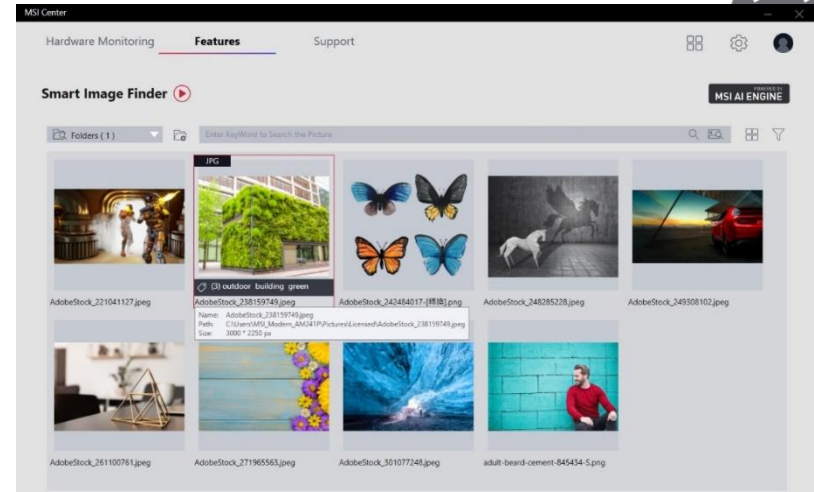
MSI Center

Hardware Monitoring
Features
Support

Smart Image Finder

POWERED BY
MSI AI ENGINE

Folders ( 1 )

Enter KeyWord to Search the Picture

JPG

(3) outdoor building green

AdobeStock_221041127.jpeg
AdobeStock_238159749.jpeg
AdobeStock_242484017-[轉換].png
AdobeStock_248285228.jpeg
AdobeStock_249308102.jpeg

Name: AdobeStock_238159749.jpeg
Path: C:\Users\MSI_Modern_AM241P\Pictures\Licensed\AdobeStock_238159749.jpeg
Size: 3000 * 2250 px

AdobeStock_261100761.jpeg
AdobeStock_271965563.jpeg
AdobeStock_301077248.jpeg
adult-beard-cement-845434-5.png